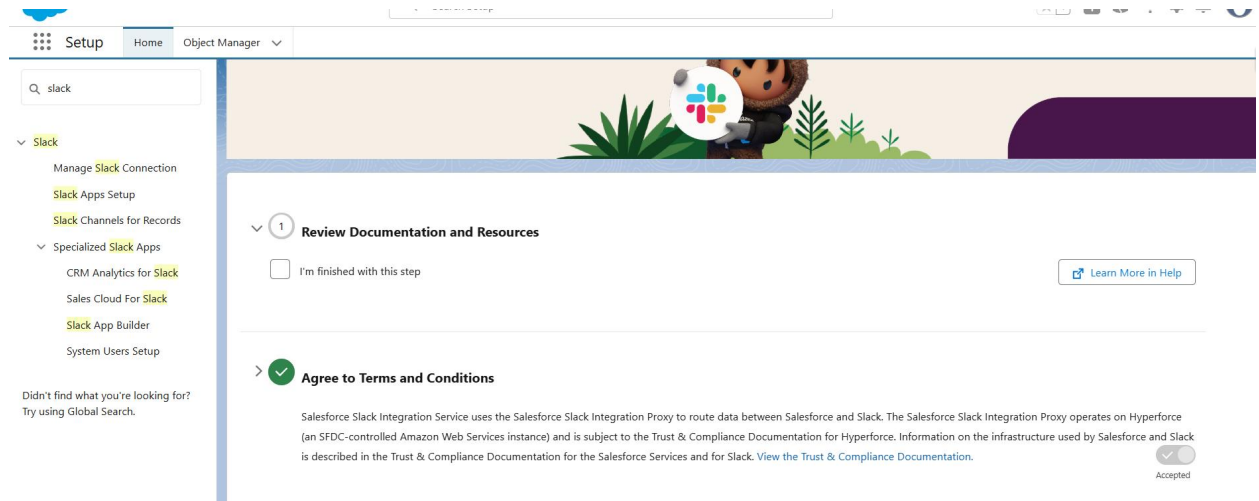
Setup Home Object Manager

slack

Slack

Manage Slack Connection

Slack Apps Setup

Slack Channels for Records

Specialized Slack Apps

CRM Analytics for Slack

Sales Cloud For Slack

Slack App Builder

System Users Setup

Didn't find what you're looking for? Try using Global Search.

1 Review Documentation and Resources

I'm finished with this step

Learn More in Help

Agree to Terms and Conditions

Salesforce Slack Integration Service uses the Salesforce Slack Integration Proxy to route data between Salesforce and Slack. The Salesforce Slack Integration Proxy operates on Hyperforce (an SFDC-controlled Amazon Web Services instance) and is subject to the Trust & Compliance Documentation for Hyperforce. Information on the infrastructure used by Salesforce and Slack is described in the Trust & Compliance Documentation for the Salesforce Services and for Slack. View the Trust & Compliance Documentation.

Accepted